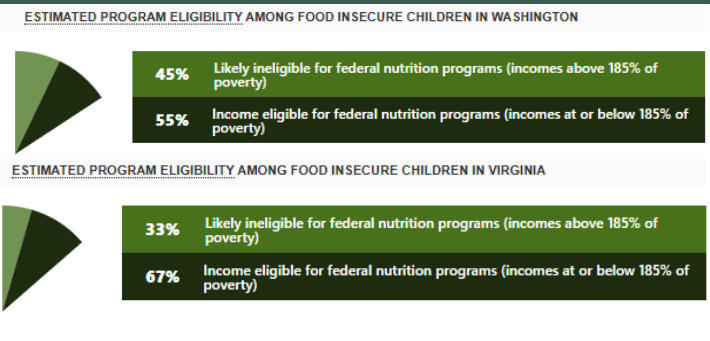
ESTIMATED PROGRAM ELIGIBILITY AMONG FOOD INSECURE CHILDREN IN WASHINGTON

45% Likely ineligible for federal nutrition programs (incomes above 185% of poverty)

55% Income eligible for federal nutrition programs (incomes at or below 185% of poverty)

ESTIMATED PROGRAM ELIGIBILITY AMONG FOOD INSECURE CHILDREN IN VIRGINIA

33% Likely ineligible for federal nutrition programs (incomes above 185% of poverty)

67% Income eligible for federal nutrition programs (incomes at or below 185% of poverty)